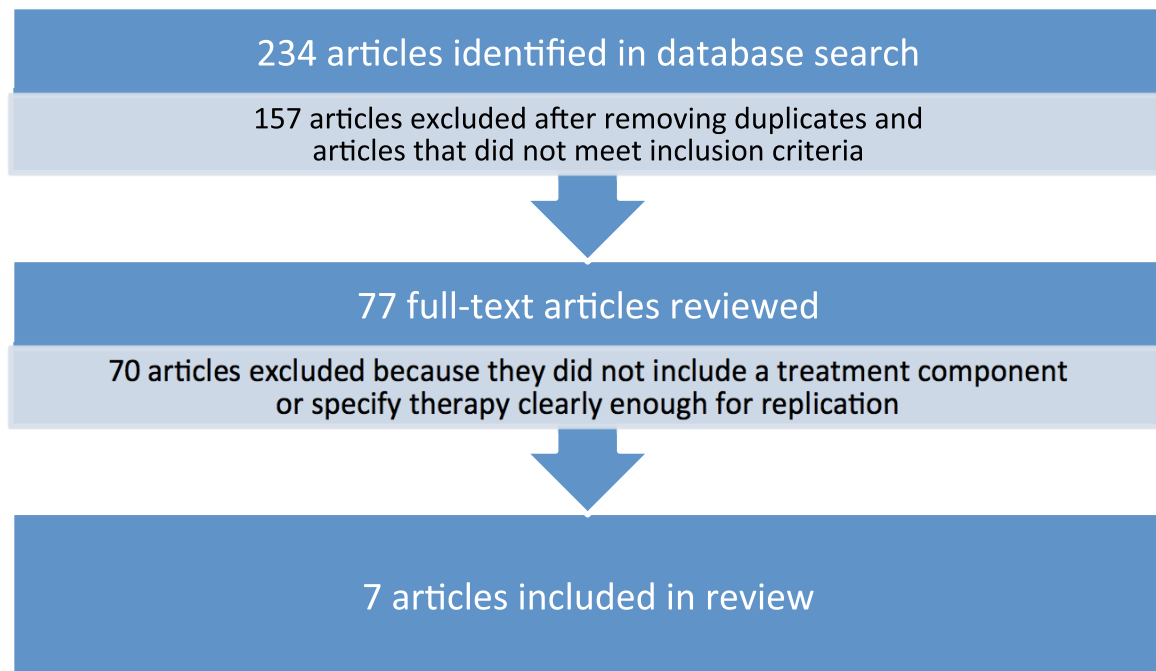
234 articles identified in database search

157 articles excluded after removing duplicates and articles that did not meet inclusion criteria

77 full-text articles reviewed

70 articles excluded because they did not include a treatment component or specify therapy clearly enough for replication

7 articles included in review